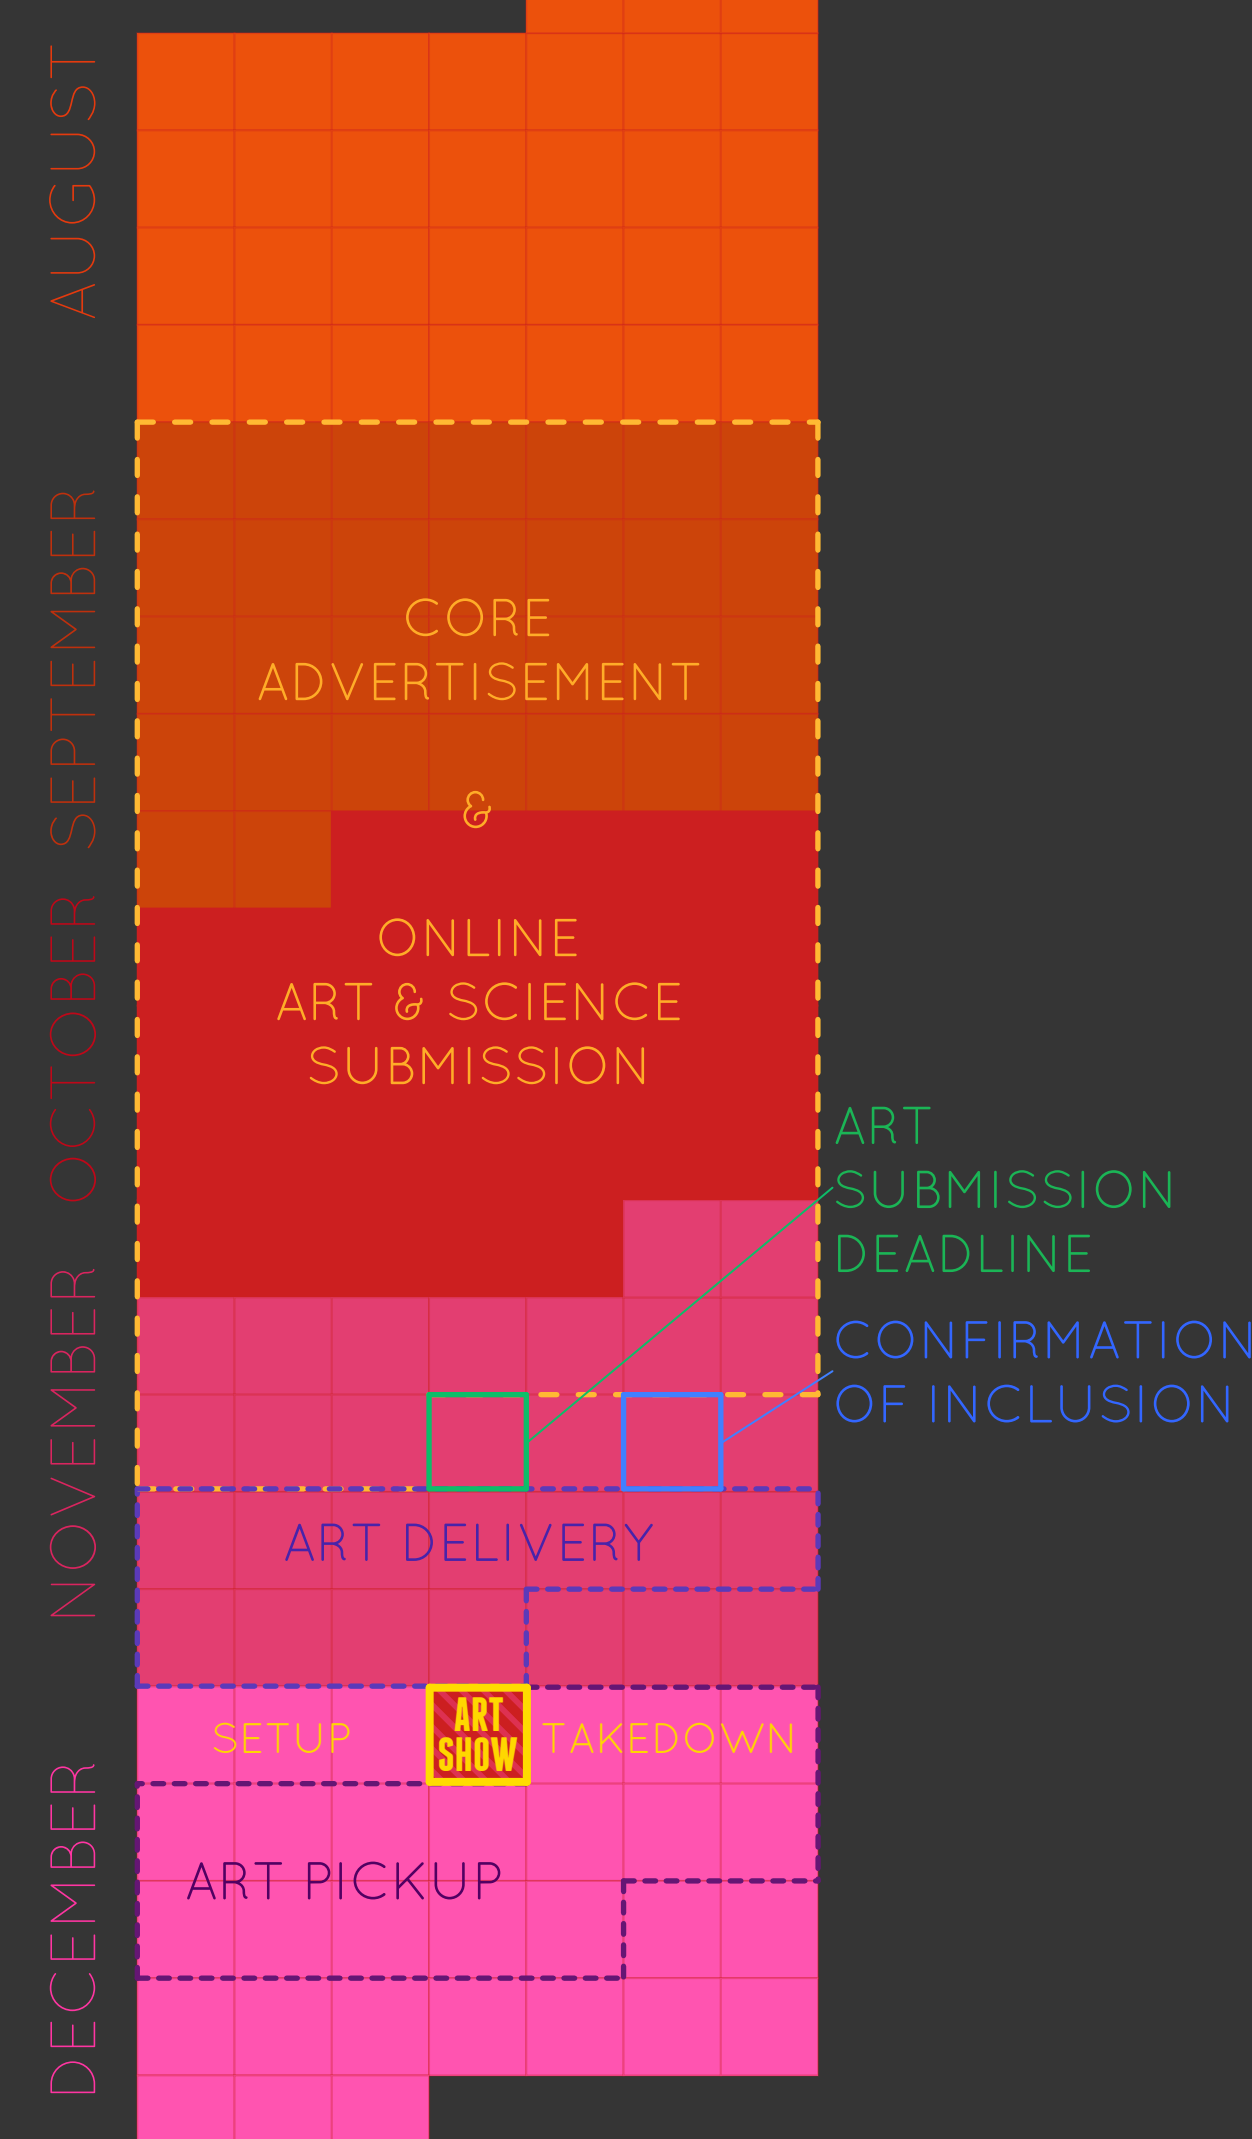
AUGUST

SEPTEMBER

OCTOBER

NOVEMBER

DECEMBER

CORE ADVERTISEMENT

&

ONLINE ART & SCIENCE SUBMISSION

ART SUBMISSION DEADLINE

CONFIRMATION OF INCLUSION

ART DELIVERY

SETUP

ART SHOW

TAKEDOWN

ART PICKUP